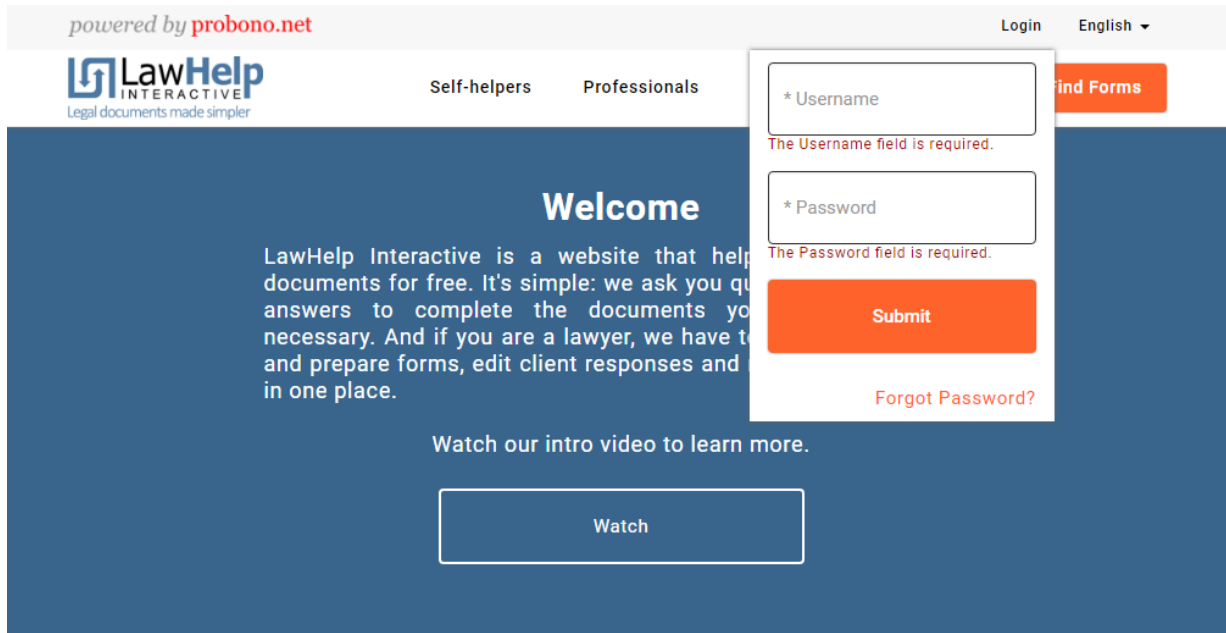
powered by probono.net

Login English

LawHelp INTERACTIVE
Legal documents made simpler

Self-helpers Professionals

ind Forms

* Username
The Username field is required.

* Password
The Password field is required.

Submit

Forgot Password?

Welcome

LawHelp Interactive is a website that help documents for free. It's simple: we ask you qu answers to complete the documents yo necessary. And if you are a lawyer, we have t and prepare forms, edit client responses and in one place.

Watch our intro video to learn more.

Watch